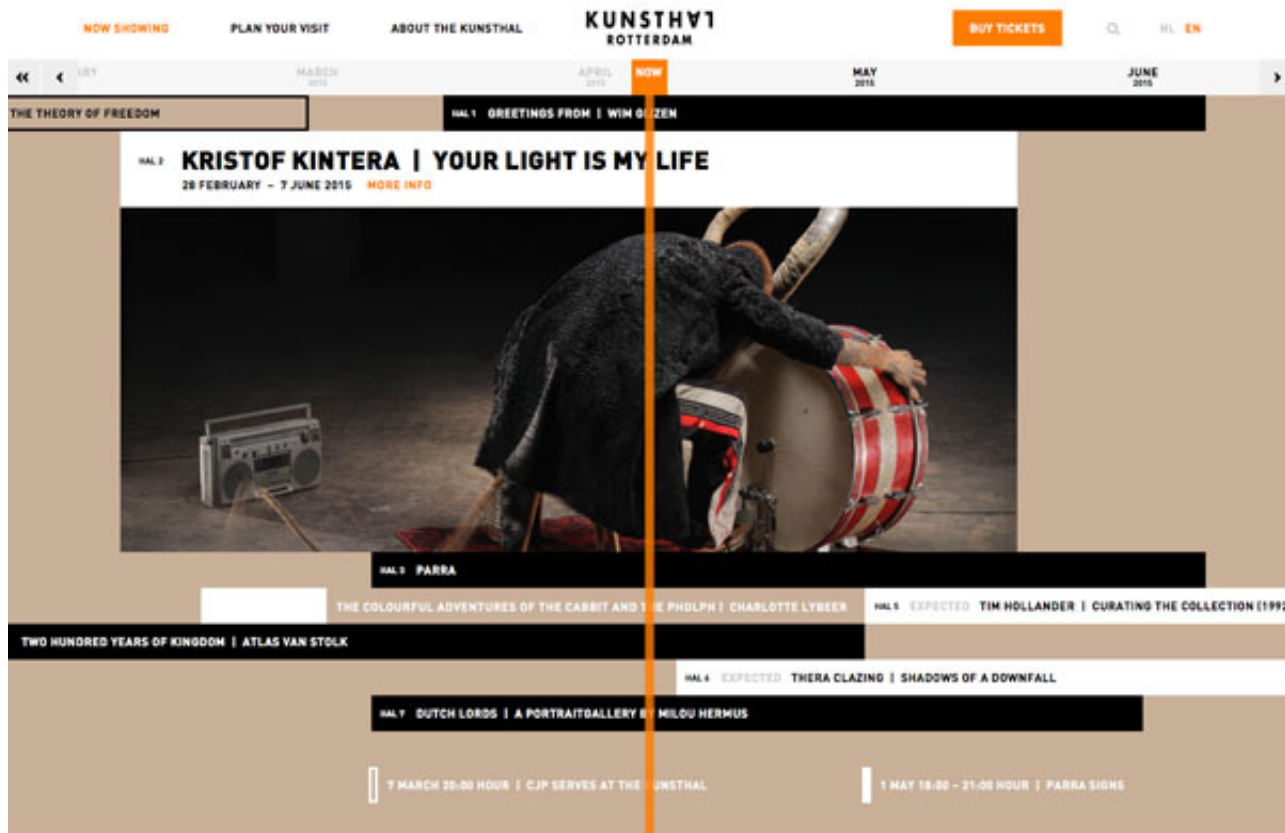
NOW SHOWING PLAN YOUR VISIT ABOUT THE KUNSTHAL

KUNSTHAL ROTTERDAM

BUY TICKETS NL EN

« ‹ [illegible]ARY MARCH 2015 APRIL 2015 NOW MAY 2015 JUNE 2015 ›

THE THEORY OF FREEDOM

HAL 1 GREETINGS FROM | WIM G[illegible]ZEN

HAL 2 KRISTOF KINTERA | YOUR LIGHT IS MY LIFE

28 FEBRUARY – 7 JUNE 2015 MORE INFO

HAL 3 PARRA

THE COLOURFUL ADVENTURES OF THE CABBIT AND THE PHOLPH | CHARLOTTE LYBEER

HAL 5 EXPECTED TIM HOLLANDER | CURATING THE COLLECTION (199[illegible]

TWO HUNDRED YEARS OF KINGDOM | ATLAS VAN STOLK

HAL 4 EXPECTED THERA CLAZING | SHADOWS OF A DOWNFALL

HAL 7 DUTCH LORDS | A PORTRAITGALLERY BY MILOU HERMUS

7 MARCH 20.00 HOUR | CJP SERVES AT THE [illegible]UNSTHAL

1 MAY 18.00 – 21.00 HOUR | PARRA SIGNS